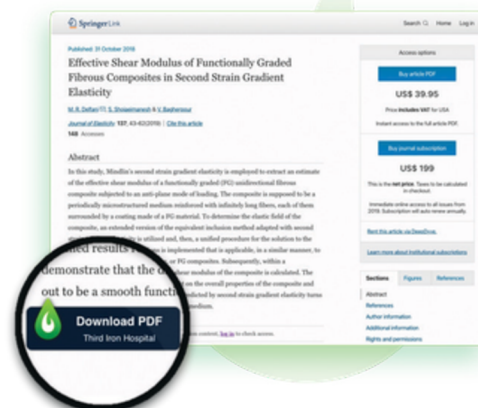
SpringerLink

Search Home Log in

Published: 31 October 2018

Effective Shear Modulus of Functionally Graded Fibrous Composites in Second Strain Gradient Elasticity

M. R. Delfani, S. Shoaeimanesh & V. Bagherpour

Journal of Elasticity 137, 43-62(2019) | Cite this article

148 Accesses

Abstract

In this study, Mindlin's second strain gradient elasticity is employed to extract an estimate of the effective shear modulus of a functionally graded (FG) unidirectional fibrous composite subjected to an anti-plane mode of loading. The composite is supposed to be a periodically microstructured medium reinforced with infinitely long fibers, each of them surrounded by a coating made of a FG material. To determine the elastic field of the composite, an extended version of the equivalent inclusion method adapted with second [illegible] is utilized and, then, a unified procedure for the solution to the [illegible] ied results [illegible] is implemented that is applicable, in a similar manner, to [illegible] or FG composites. Subsequently, within a demonstrate that the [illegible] shear modulus of the composite is calculated. The out to be a smooth functi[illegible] on the overall properties of the composite and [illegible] dicted by second strain gradient elasticity turns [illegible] medium.

Download PDF
Third Iron Hospital

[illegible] content, log in to check access.

Access options

Buy article PDF

US$ 39.95

Price includes VAT for USA

Instant access to the full article PDF.

Buy journal subscription

US$ 199

This is the net price. Taxes to be calculated in checkout.

Immediate online access to all issues from 2019. Subscription will auto renew annually.

Rent this article via DeepDyve.

Learn more about Institutional subscriptions

Sections Figures References

Abstract
References
Author information
Additional information
Rights and permissions